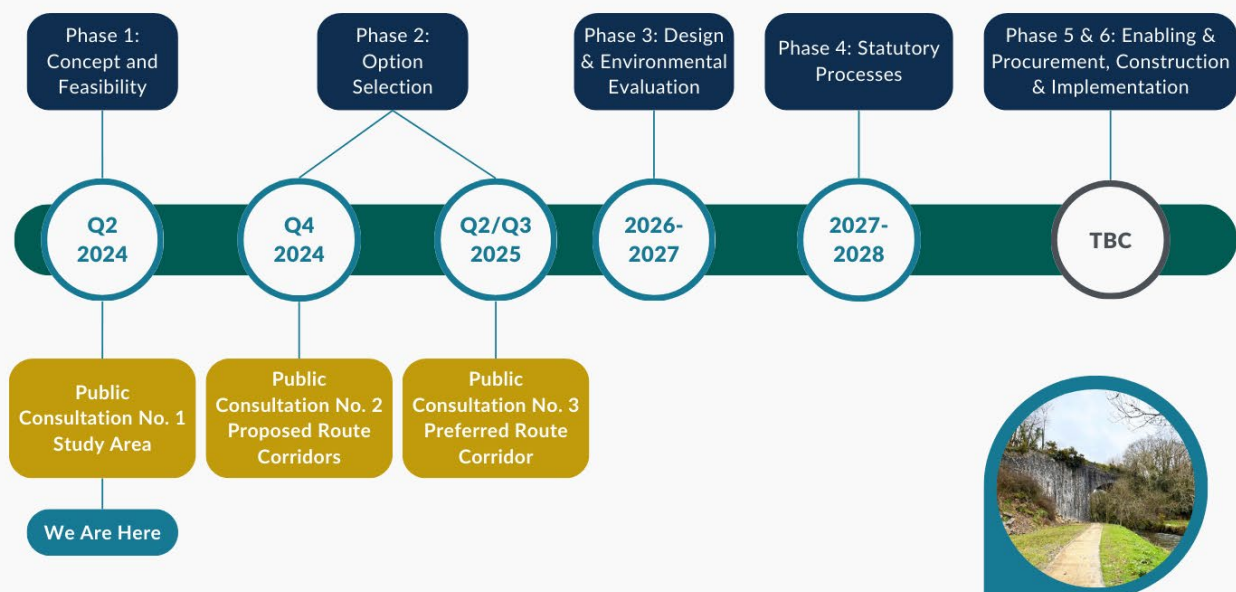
Phase 1: Concept and Feasibility

Phase 2: Option Selection

Phase 3: Design & Environmental Evaluation

Phase 4: Statutory Processes

Phase 5 & 6: Enabling & Procurement, Construction & Implementation

Q2 2024

Q4 2024

Q2/Q3 2025

2026-2027

2027-2028

TBC

Public Consultation No. 1 Study Area

Public Consultation No. 2 Proposed Route Corridors

Public Consultation No. 3 Preferred Route Corridor

We Are Here